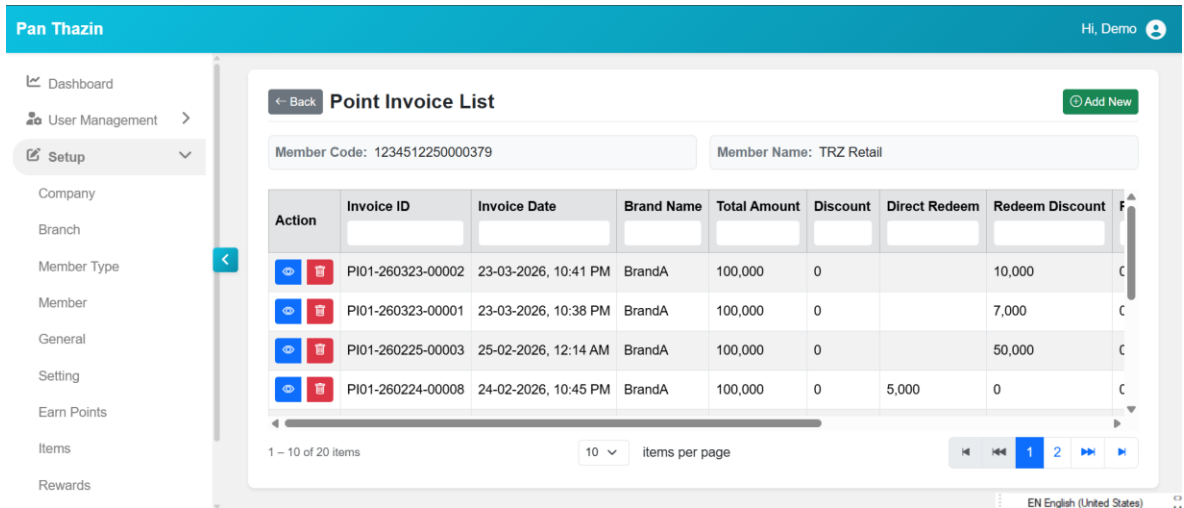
Pan Thazin

Hi, Demo

Dashboard
User Management
Setup
Company
Branch
Member Type
Member
General
Setting
Earn Points
Items
Rewards

← Back Point Invoice List

Add New

Member Code: 1234512250000379

Member Name: TRZ Retail

| Action | Invoice ID | Invoice Date | Brand Name | Total Amount | Discount | Direct Redeem | Redeem Discount |
|---|---|---|---|---|---|---|---|
| | PI01-260323-00002 | 23-03-2026, 10:41 PM | BrandA | 100,000 | 0 | | 10,000 |
| | PI01-260323-00001 | 23-03-2026, 10:38 PM | BrandA | 100,000 | 0 | | 7,000 |
| | PI01-260225-00003 | 25-02-2026, 12:14 AM | BrandA | 100,000 | 0 | | 50,000 |
| | PI01-260224-00008 | 24-02-2026, 10:45 PM | BrandA | 100,000 | 0 | 5,000 | 0 |

1 – 10 of 20 items

10 items per page

1 2

EN English (United States)